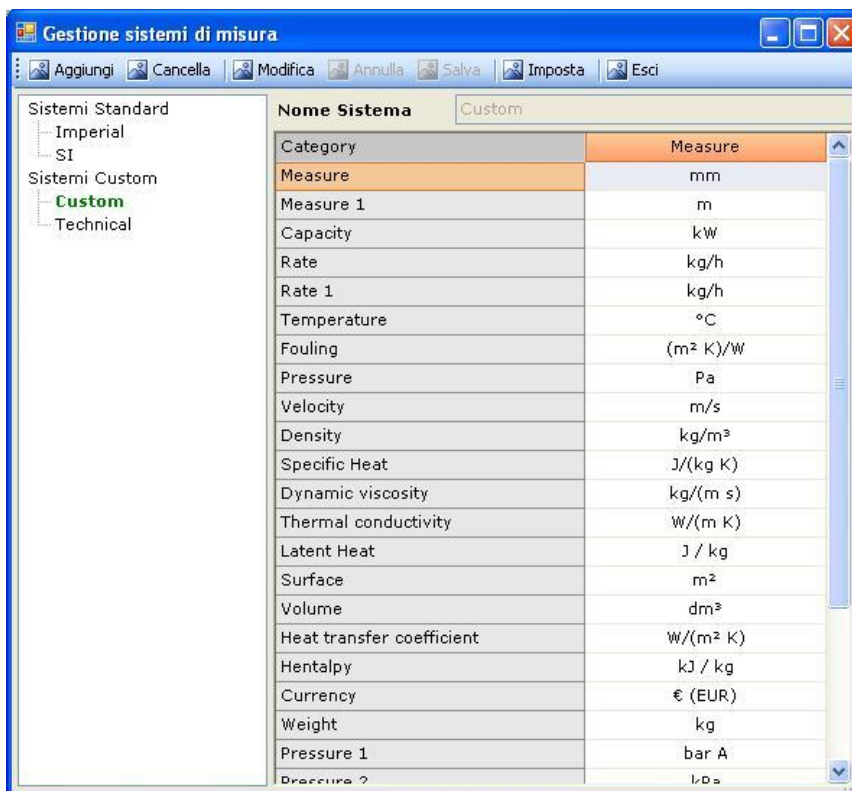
Gestione sistemi di misura

Aggiungi | Cancella | Modifica | Annulla | Salva | Imposta | Esci

Sistemi Standard
Imperial
SI
Sistemi Custom
Custom
Technical

Nome Sistema Custom

| Category | Measure |
|---|---|
| Measure | mm |
| Measure 1 | m |
| Capacity | kW |
| Rate | kg/h |
| Rate 1 | kg/h |
| Temperature | °C |
| Fouling | (m² K)/W |
| Pressure | Pa |
| Velocity | m/s |
| Density | kg/m³ |
| Specific Heat | J/(kg K) |
| Dynamic viscosity | kg/(m s) |
| Thermal conductivity | W/(m K) |
| Latent Heat | J / kg |
| Surface | m² |
| Volume | dm³ |
| Heat transfer coefficient | W/(m² K) |
| Hentalpy | kJ / kg |
| Currency | € (EUR) |
| Weight | kg |
| Pressure 1 | bar A |
| Pressure 2 | kPa |